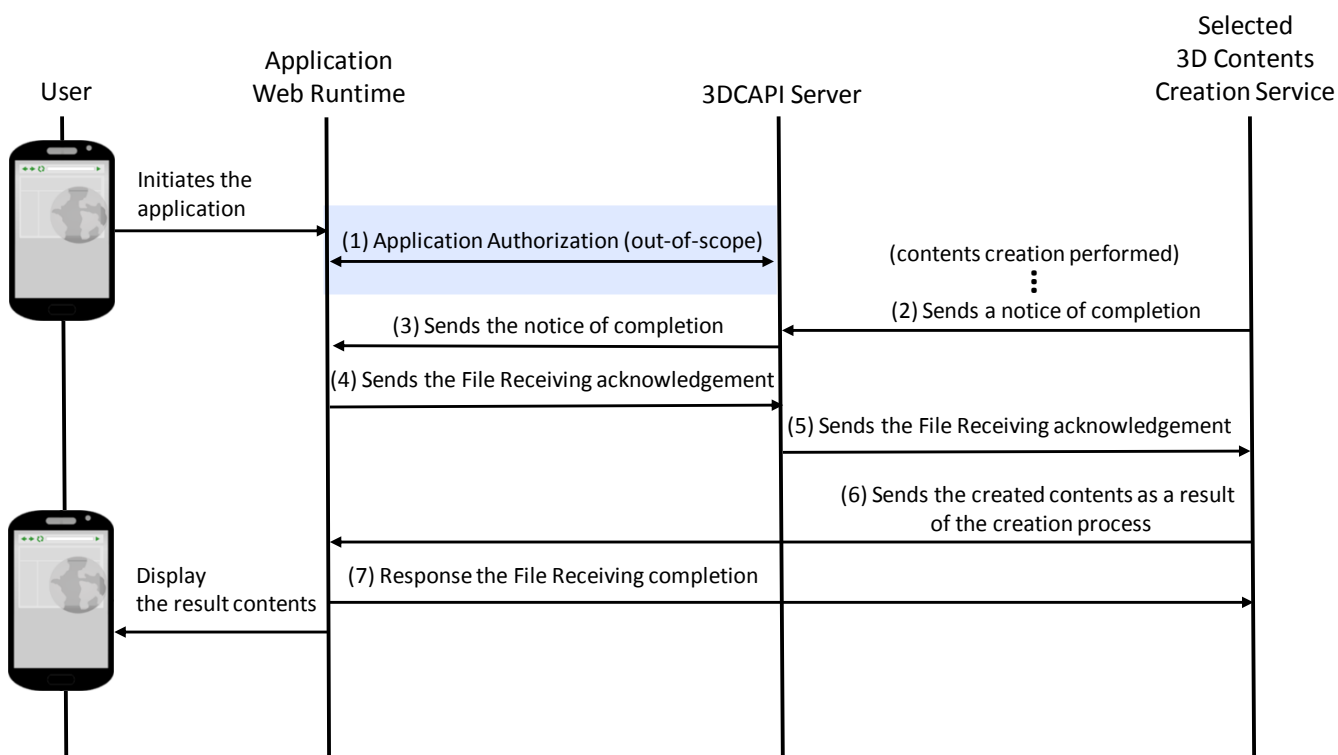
User

Application Web Runtime

3DCAPI Server

Selected 3D Contents Creation Service

Initiates the application

(1) Application Authorization (out-of-scope)

(contents creation performed)

(2) Sends a notice of completion

(3) Sends the notice of completion

(4) Sends the File Receiving acknowledgement

(5) Sends the File Receiving acknowledgement

(6) Sends the created contents as a result of the creation process

Display the result contents

(7) Response the File Receiving completion